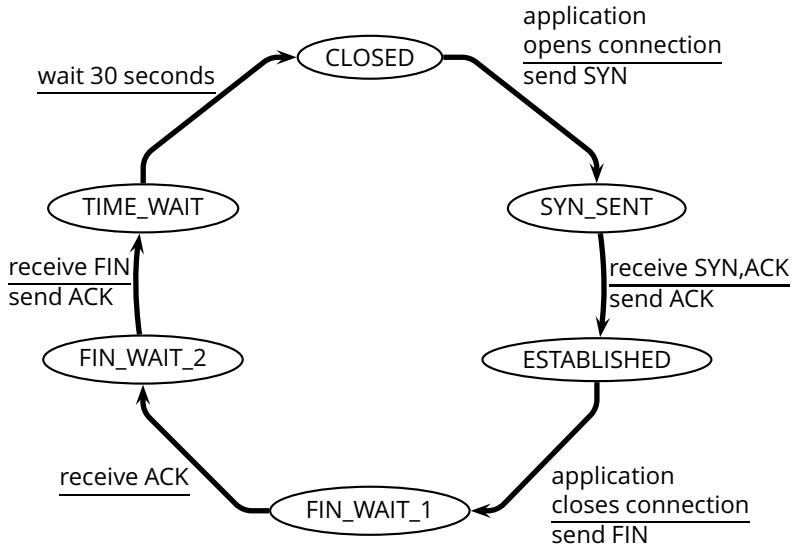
CLOSED

application
opens connection
send SYN

SYN_SENT

receive SYN,ACK
send ACK

ESTABLISHED

application
closes connection
send FIN

FIN_WAIT_1

receive ACK

FIN_WAIT_2

receive FIN
send ACK

TIME_WAIT

wait 30 seconds